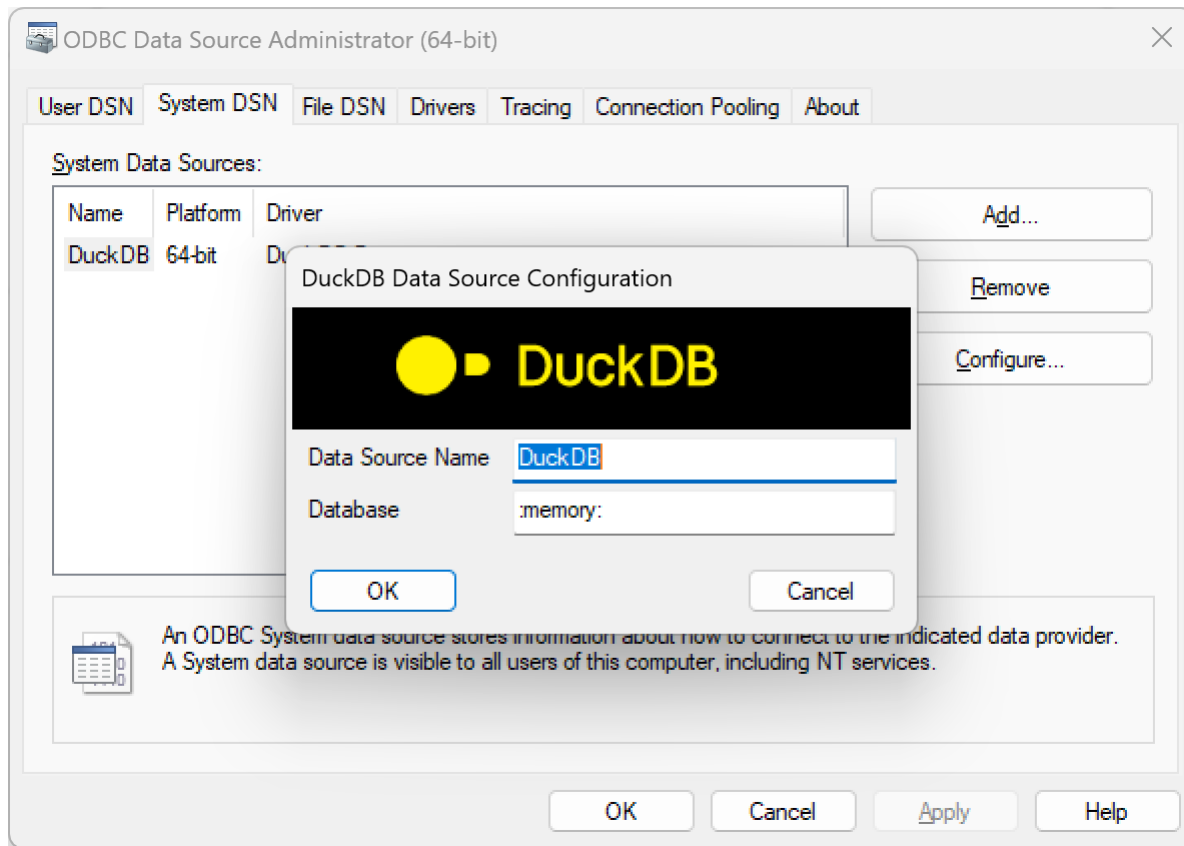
ODBC Data Source Administrator (64-bit)

User DSN System DSN File DSN Drivers Tracing Connection Pooling About

System Data Sources:

| Name | Platform | Driver |
|---|---|---|
| DuckDB | 64-bit | D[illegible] |

Add...

Remove

Configure...

DuckDB Data Source Configuration

DuckDB

Data Source Name DuckDB

Database :memory:

OK Cancel

An ODBC System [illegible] the indicated data provider.
A System data source is visible to all users of this computer, including NT services.

OK Cancel Apply Help